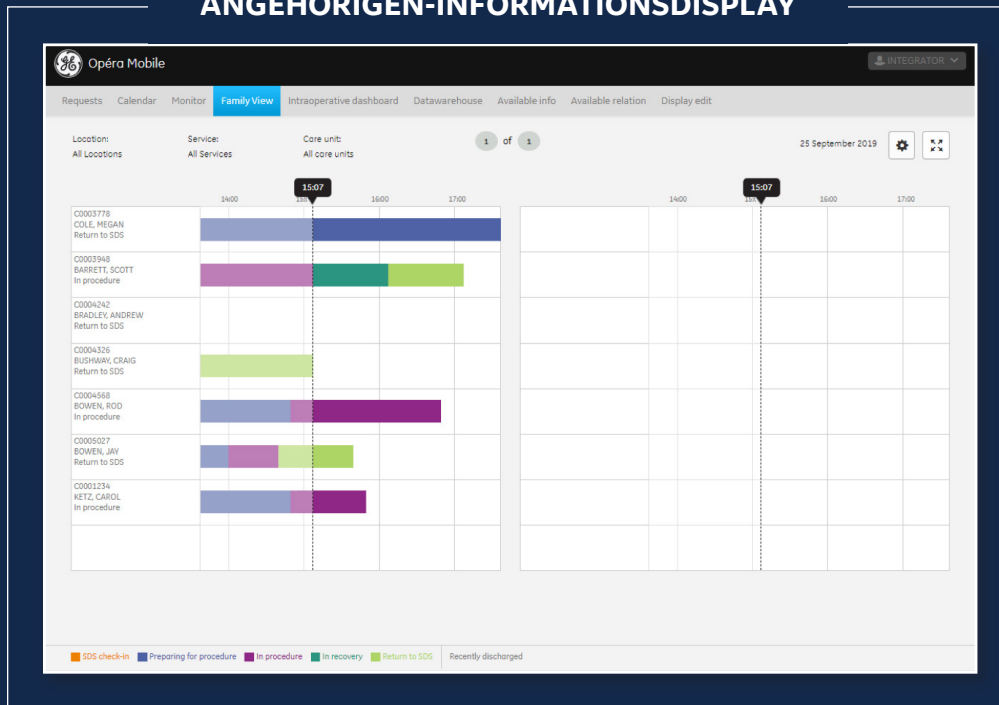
ANGEHÖRIGEN-INFORMATIONSDISPLAY

GE Opéra Mobile

INTEGRATOR

Requests Calendar Monitor Family View Intraoperative dashboard Datawarehouse Available info Available relation Display edit

Location:
All Locations

Service:
All Services

Core unit:
All core units

1 of 1

25 September 2019

14:00 15:07 16:00 17:00

C0003778
COLE, MEGAN
Return to SDS

C0003948
BARRETT, SCOTT
In procedure

C0004242
BRADLEY, ANDREW
Return to SDS

C0004326
BUSHWAY, CRAIG
Return to SDS

C0004568
BOWEN, ROD
In procedure

C0005027
BOWEN, JAY
Return to SDS

C0001234
KETZ, CAROL
In procedure

14:00 15:07 16:00 17:00

SDS check-in Preparing for procedure In procedure In recovery Return to SDS Recently discharged